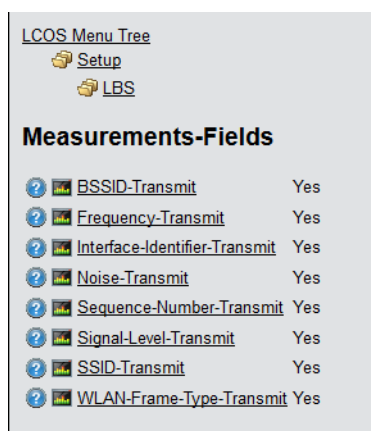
LCOS Menu Tree
Setup
LBS

Measurements-Fields

| | |
|---|---|
| BSSID-Transmit | Yes |
| Frequency-Transmit | Yes |
| Interface-Identifier-Transmit | Yes |
| Noise-Transmit | Yes |
| Sequence-Number-Transmit | Yes |
| Signal-Level-Transmit | Yes |
| SSID-Transmit | Yes |
| WLAN-Frame-Type-Transmit | Yes |